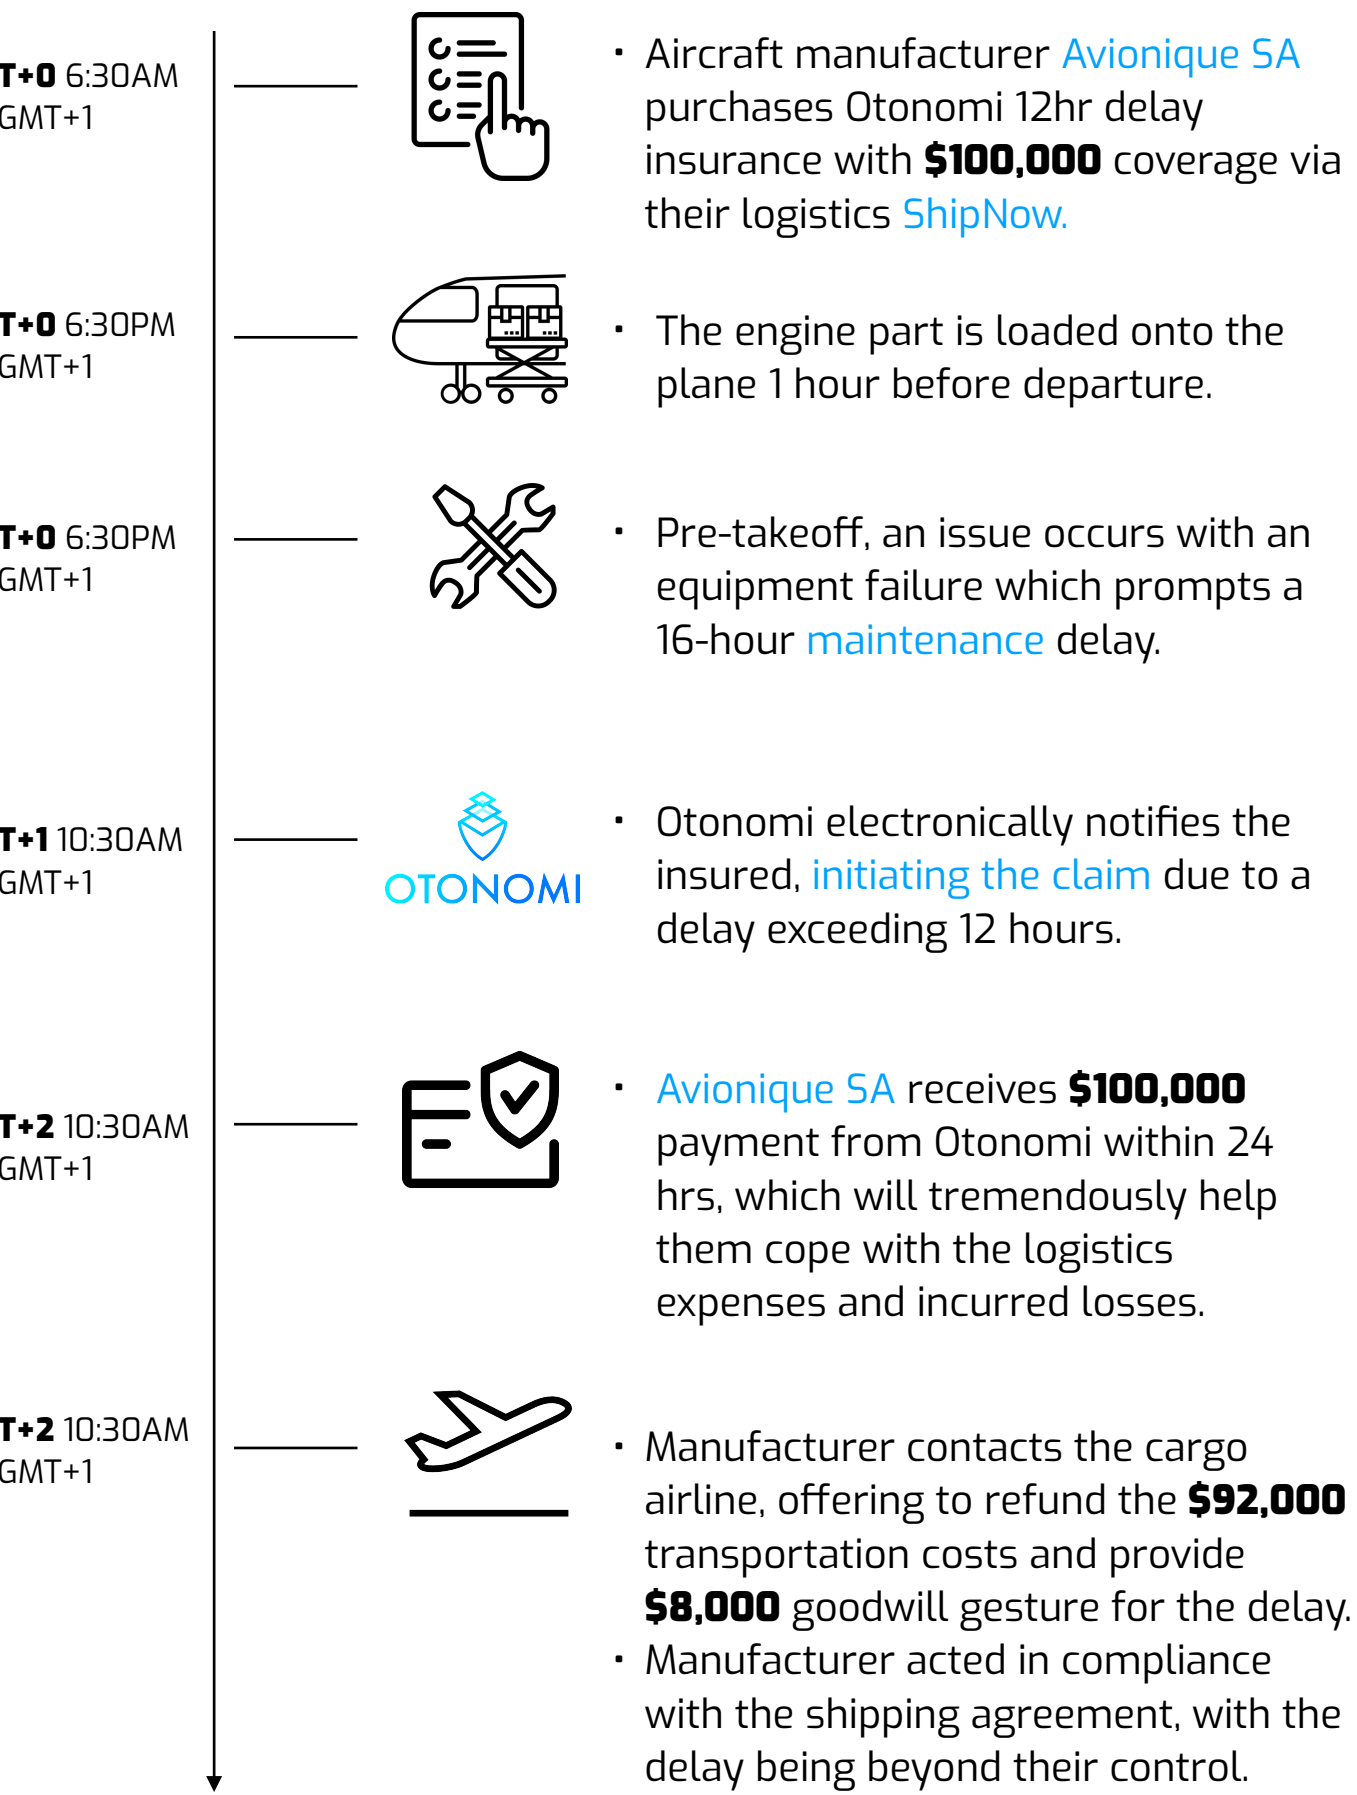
T+0 6:30AM GMT+1

• Aircraft manufacturer Avionique SA purchases Otonomi 12hr delay insurance with $100,000 coverage via their logistics ShipNow.

T+0 6:30PM GMT+1

• The engine part is loaded onto the plane 1 hour before departure.

T+0 6:30PM GMT+1

• Pre-takeoff, an issue occurs with an equipment failure which prompts a 16-hour maintenance delay.

T+1 10:30AM GMT+1

OTONOMI

• Otonomi electronically notifies the insured, initiating the claim due to a delay exceeding 12 hours.

T+2 10:30AM GMT+1

• Avionique SA receives $100,000 payment from Otonomi within 24 hrs, which will tremendously help them cope with the logistics expenses and incurred losses.

T+2 10:30AM GMT+1

• Manufacturer contacts the cargo airline, offering to refund the $92,000 transportation costs and provide $8,000 goodwill gesture for the delay.
• Manufacturer acted in compliance with the shipping agreement, with the delay being beyond their control.